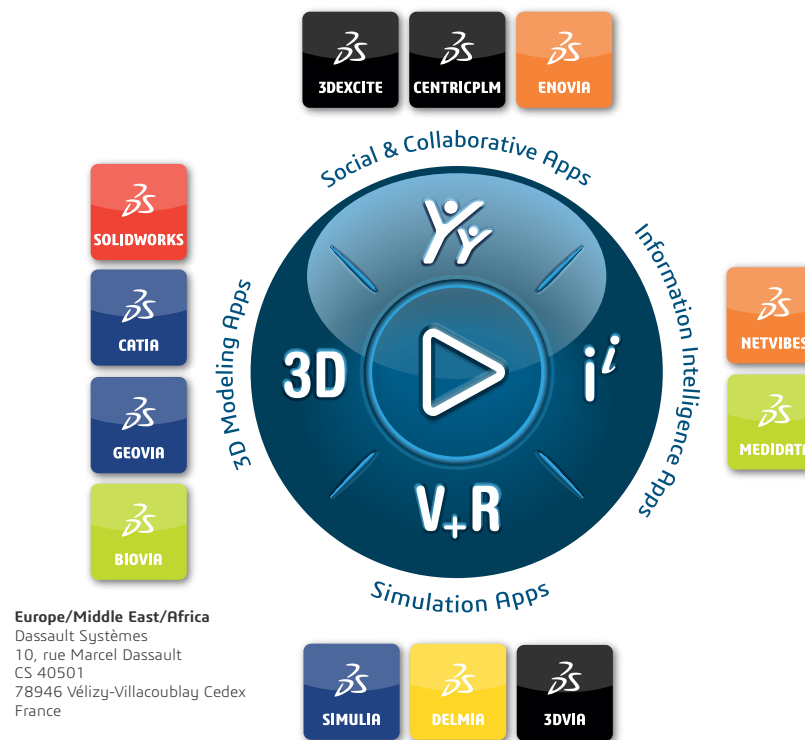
3DEXCITE
CENTRICPLM
ENOVIA

Social & Collaborative Apps

SOLIDWORKS
CATIA
GEOVIA
BIOVIA

3D Modeling Apps

3D

V+R

Information Intelligence Apps

NETVIBES
MEDIDATA

Simulation Apps

Europe/Middle East/Africa
Dassault Systèmes
10, rue Marcel Dassault
CS 40501
78946 Vélizy-Villacoublay Cedex
France

SIMULIA
DELMIA
3DVIA